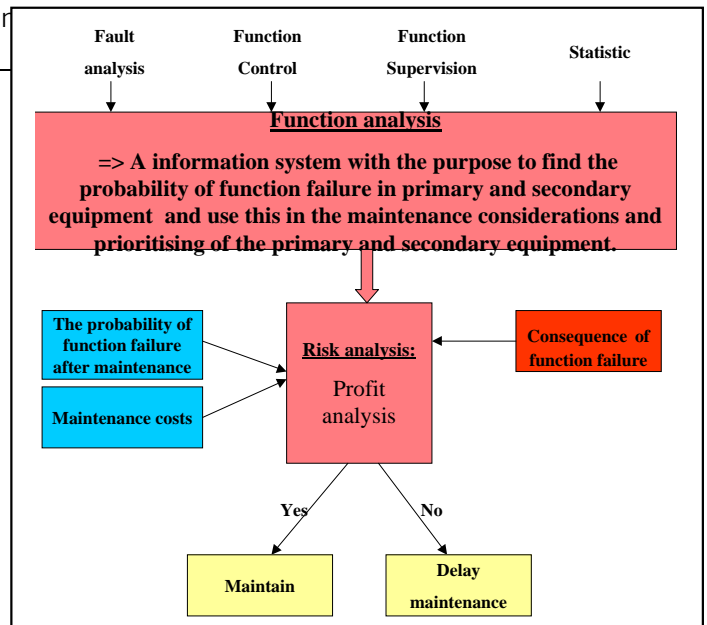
r

Fault analysis

Function Control

Function Supervision

Statistic

Function analysis

=> A information system with the purpose to find the probability of function failure in primary and secondary equipment and use this in the maintenance considerations and prioritising of the primary and secondary equipment.

The probability of function failure after maintenance

Maintenance costs

Risk analysis:

Profit analysis

Consequence of function failure

Yes

No

Maintain

Delay maintenance